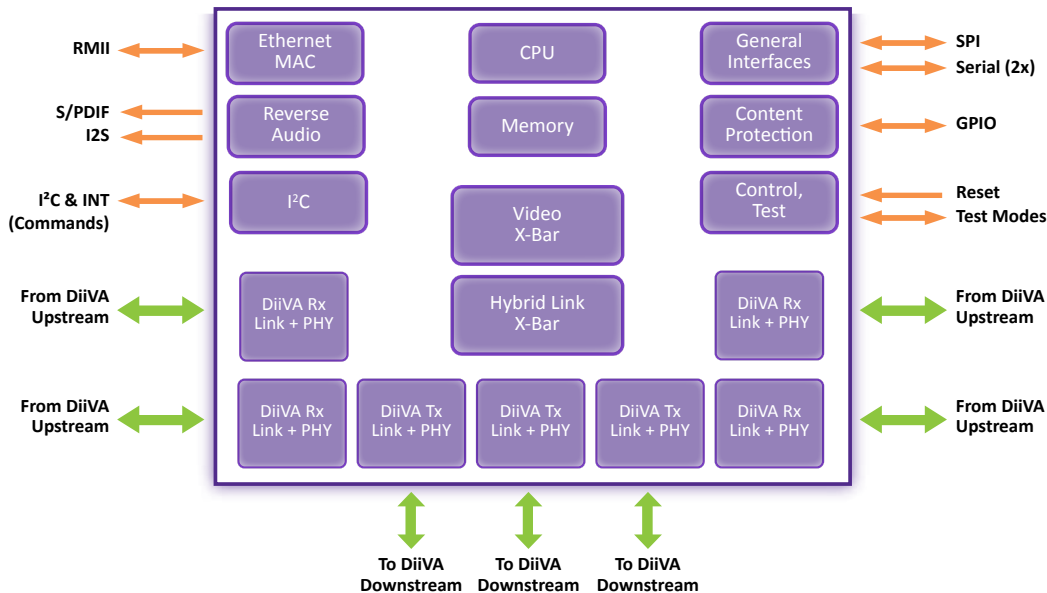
RMII

S/PDIF
I2S

I²C & INT
(Commands)

From DiiVA
Upstream

From DiiVA
Upstream

Ethernet MAC

CPU

General Interfaces

Reverse Audio

Memory

Content Protection

I²C

Video X-Bar

Control, Test

DiiVA Rx Link + PHY

Hybrid Link X-Bar

DiiVA Rx Link + PHY

DiiVA Rx Link + PHY

DiiVA Tx Link + PHY

DiiVA Tx Link + PHY

DiiVA Tx Link + PHY

DiiVA Rx Link + PHY

SPI
Serial (2x)

GPIO

Reset
Test Modes

From DiiVA
Upstream

From DiiVA
Upstream

To DiiVA
Downstream

To DiiVA
Downstream

To DiiVA
Downstream